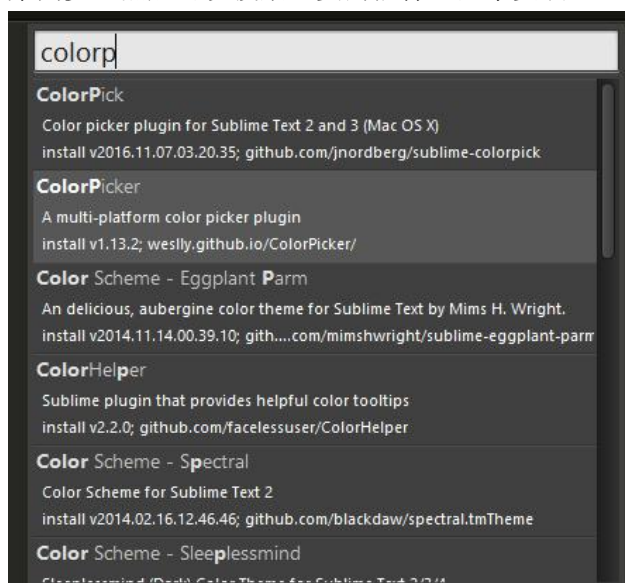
colorp

ColorPick
Color picker plugin for Sublime Text 2 and 3 (Mac OS X)
install v2016.11.07.03.20.35; github.com/jnordberg/sublime-colorpick

ColorPicker
A multi-platform color picker plugin
install v1.13.2; weslly.github.io/ColorPicker/

Color Scheme - Eggplant Parm
An delicious, aubergine color theme for Sublime Text by Mims H. Wright.
install v2014.11.14.00.39.10; gith....com/mimshwright/sublime-eggplant-parm

ColorHelper
Sublime plugin that provides helpful color tooltips
install v2.2.0; github.com/facelessuser/ColorHelper

Color Scheme - Spectral
Color Scheme for Sublime Text 2
install v2014.02.16.12.46.46; github.com/blackdaw/spectral.tmTheme

Color Scheme - Sleeplessmind
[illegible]